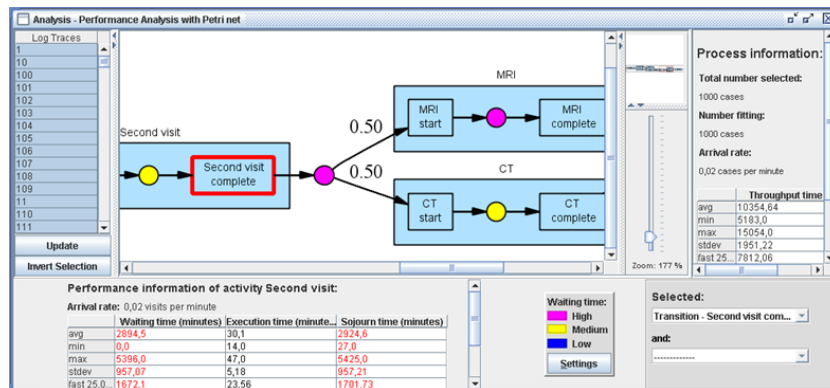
Analysis - Performance Analysis with Petri net

Log Traces
1
10
100
101
102
103
104
105
106
107
108
109
11
110
111

Update
Invert Selection

Second visit
Second visit complete
0.50
0.50
MRI
MRI start
MRI complete
CT
CT start
CT complete

Zoom: 177 %

Process information:
Total number selected:
1000 cases
Number fitting:
1000 cases
Arrival rate:
0,02 cases per minute

| | Throughput time |
|---|---|
| avg | 10354,64 |
| min | 5183,0 |
| max | 15054,0 |
| stdev | 1951,22 |
| fast 25... | 7812,06 |

Performance information of activity Second visit:
Arrival rate: 0,02 visits per minute

| | Waiting time (minutes) | Execution time (minute... | Sojourn time (minutes) |
|---|---|---|---|
| avg | 2894,5 | 30,1 | 2924,6 |
| min | 0,0 | 14,0 | 27,0 |
| max | 5396,0 | 47,0 | 5425,0 |
| stdev | 957,07 | 5,18 | 957,21 |
| fast 25.0... | 1672,1 | 23,56 | 1701,73 |

Waiting time:
High
Medium
Low
Settings

Selected:
Transition - Second visit com...
and:
-------------